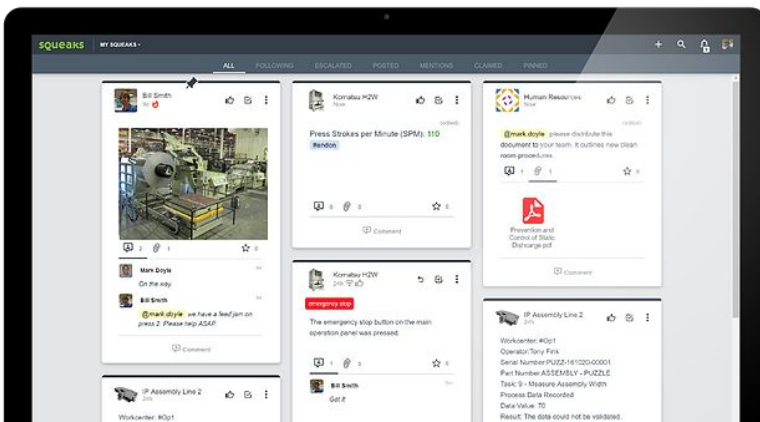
squeaks MY SQUEAKS

ALL FOLLOWING ESCALATED POSTED MENTIONS CLAIMED PINNED

Bill Smith
5d

2 1 0

Mark Doyle
On the way

Bill Smith
@mark.doyle we have a feed jam on press 2. Please help ASAP.

Comment

IP Assembly Line 2
2m

Workcenter: #Op1

Komatsu H2W
Now

(edited)
Press Strokes per Minute (SPM): 110
#andon

6 0 0

Comment

Komatsu H2W
24h

emergency stop

The emergency stop button on the main operation panel was pressed.

1 0 0

Bill Smith
Got it

Human Resources
Now

(edited)
@mark.doyle please distribute this document to your team. It outlines new clean room procedures.

1 1 0

Prevention and Control of Static Discharge.pdf

Comment

IP Assembly Line 2
24h

Workcenter: #Op1
Operator: Tony Fink
Serial Number: PUZZ-161020-00001
Part Number: ASSEMBLY - PUZZLE
Task: 9 - Measure Assembly Width
Process Data Recorded
Data Value: 70
Result: The data could not be validated.